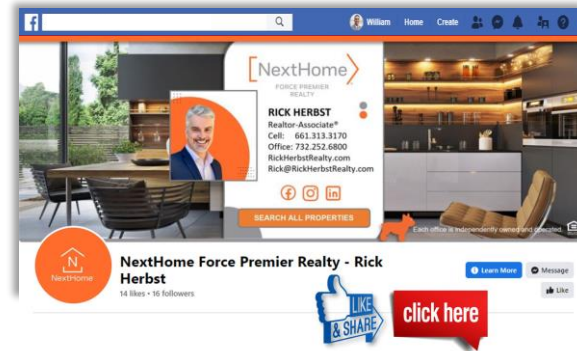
William Home Create

NextHome
FORCE PREMIER REALTY

RICK HERBST
Realtor-Associate®
Cell: 661.313.3170
Office: 732.252.6800
RickHerbstRealty.com
Rick@RickHerbstRealty.com

SEARCH ALL PROPERTIES

Each office is independently owned and operated.

NextHome

NextHome Force Premier Realty - Rick Herbst
14 likes • 16 followers

Learn More
Message
Like

LIKE & SHARE
click here